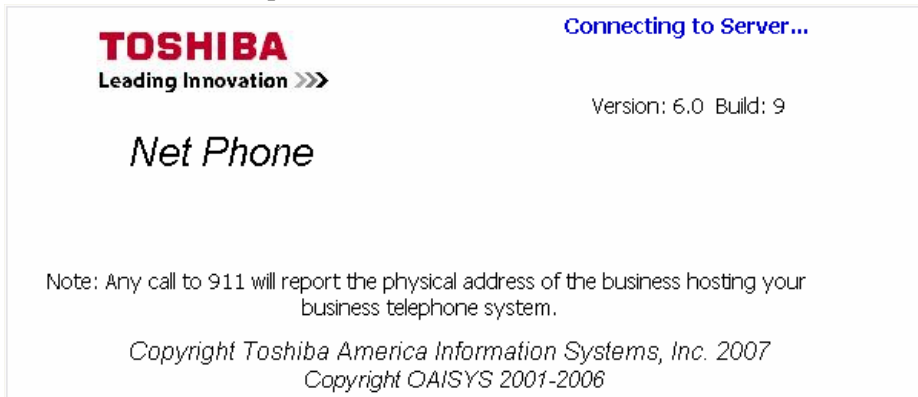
TOSHIBA
Leading Innovation >>>

Connecting to Server...

Version: 6.0 Build: 9

Net Phone

Note: Any call to 911 will report the physical address of the business hosting your business telephone system.

Copyright Toshiba America Information Systems, Inc. 2007
Copyright OAISYS 2001-2006